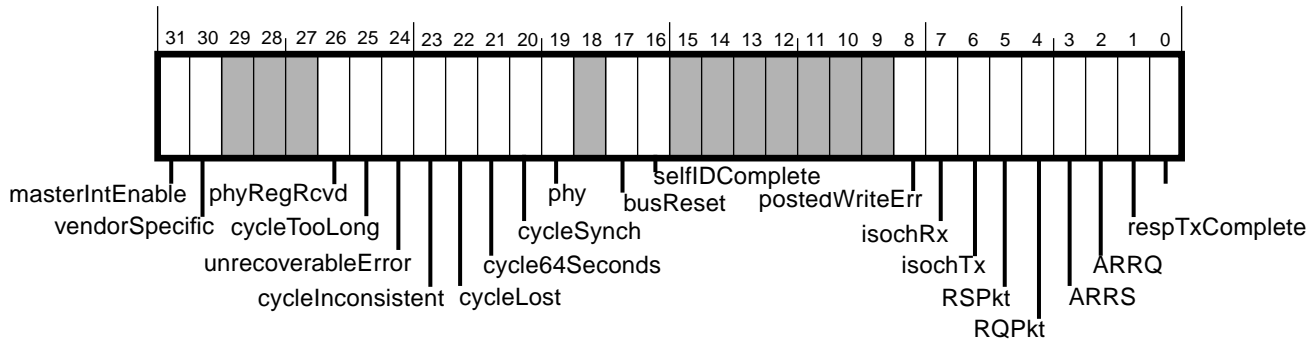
31 30 29 28 27 26 25 24 23 22 21 20 19 18 17 16 15 14 13 12 11 10 9 8 7 6 5 4 3 2 1 0

masterIntEnable
vendorSpecific
phyRegRcvd
cycleTooLong
unrecoverableError
cycleInconsistent
cycleLost
cycle64Seconds
cycleSynch
phy
busReset
selfIDComplete
postedWriteErr
isochRx
isochTx
RSPkt
RQPkt
ARRS
ARRQ
respTxComplete